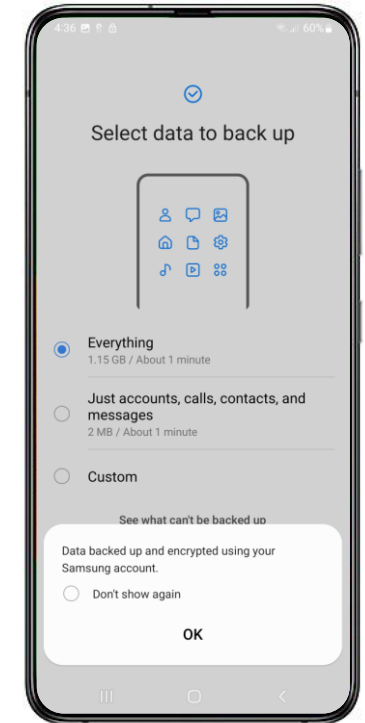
4:36 60%

Select data to back up

Everything
1.15 GB / About 1 minute

Just accounts, calls, contacts, and messages
2 MB / About 1 minute

Custom

See what can't be backed up

Data backed up and encrypted using your Samsung account.

Don't show again

OK